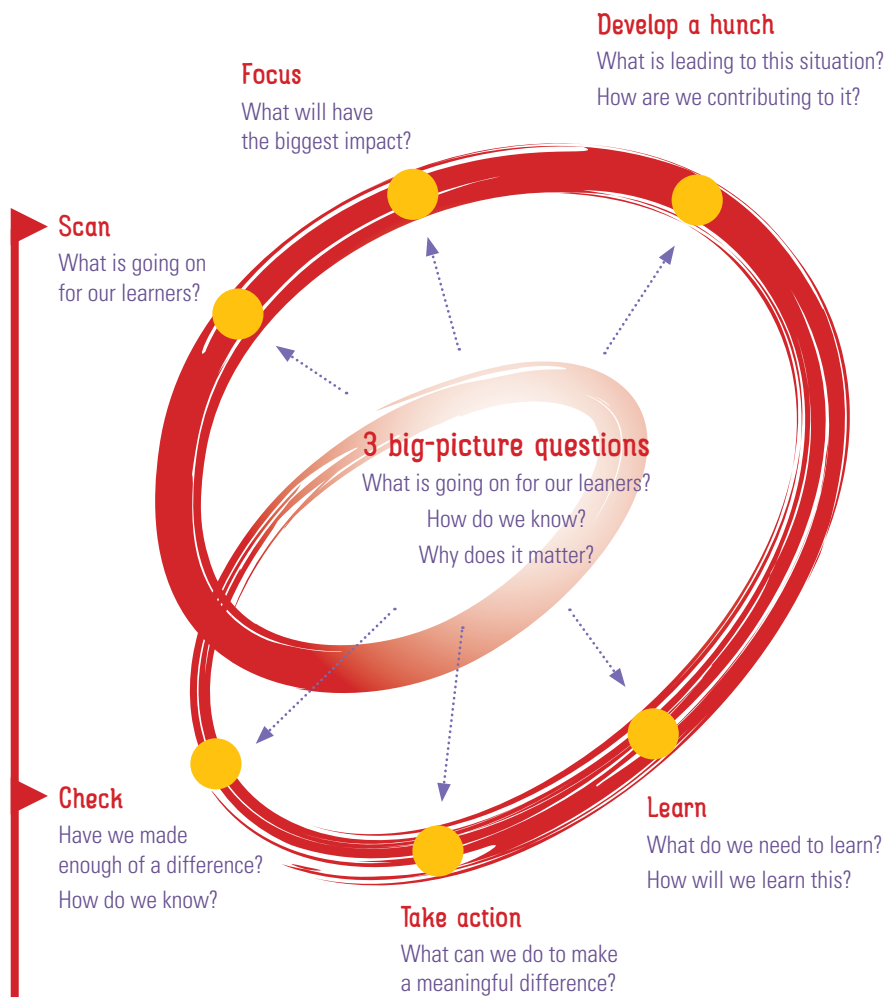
Develop a hunch
What is leading to this situation?
How are we contributing to it?

Focus
What will have the biggest impact?

Scan
What is going on for our learners?

3 big-picture questions
What is going on for our leaners?
How do we know?
Why does it matter?

Check
Have we made enough of a difference?
How do we know?

Learn
What do we need to learn?
How will we learn this?

Take action
What can we do to make a meaningful difference?